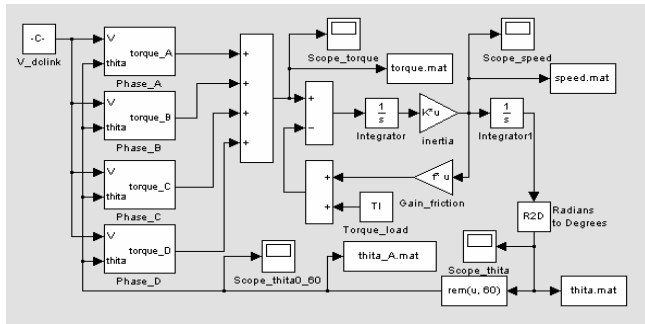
-C-

V_dclink

V
thita
torque_A
Phase_A

V
thita
torque_B
Phase_B

V
thita
torque_C
Phase_C

V
thita
torque_D
Phase_D

+
+
+
+

Scope_torque

torque.mat

+
-

$\frac{1}{s}$
Integrator

K*u
inertia

Scope_speed

speed.mat

$\frac{1}{s}$
Integrator1

f* u
Gain_friction

+
+

Tl
Torque_load

R2D
Radians to Degrees

Scope_thita0_60

thita_A.mat

Scope_thita

rem(u, 60)

thita.mat